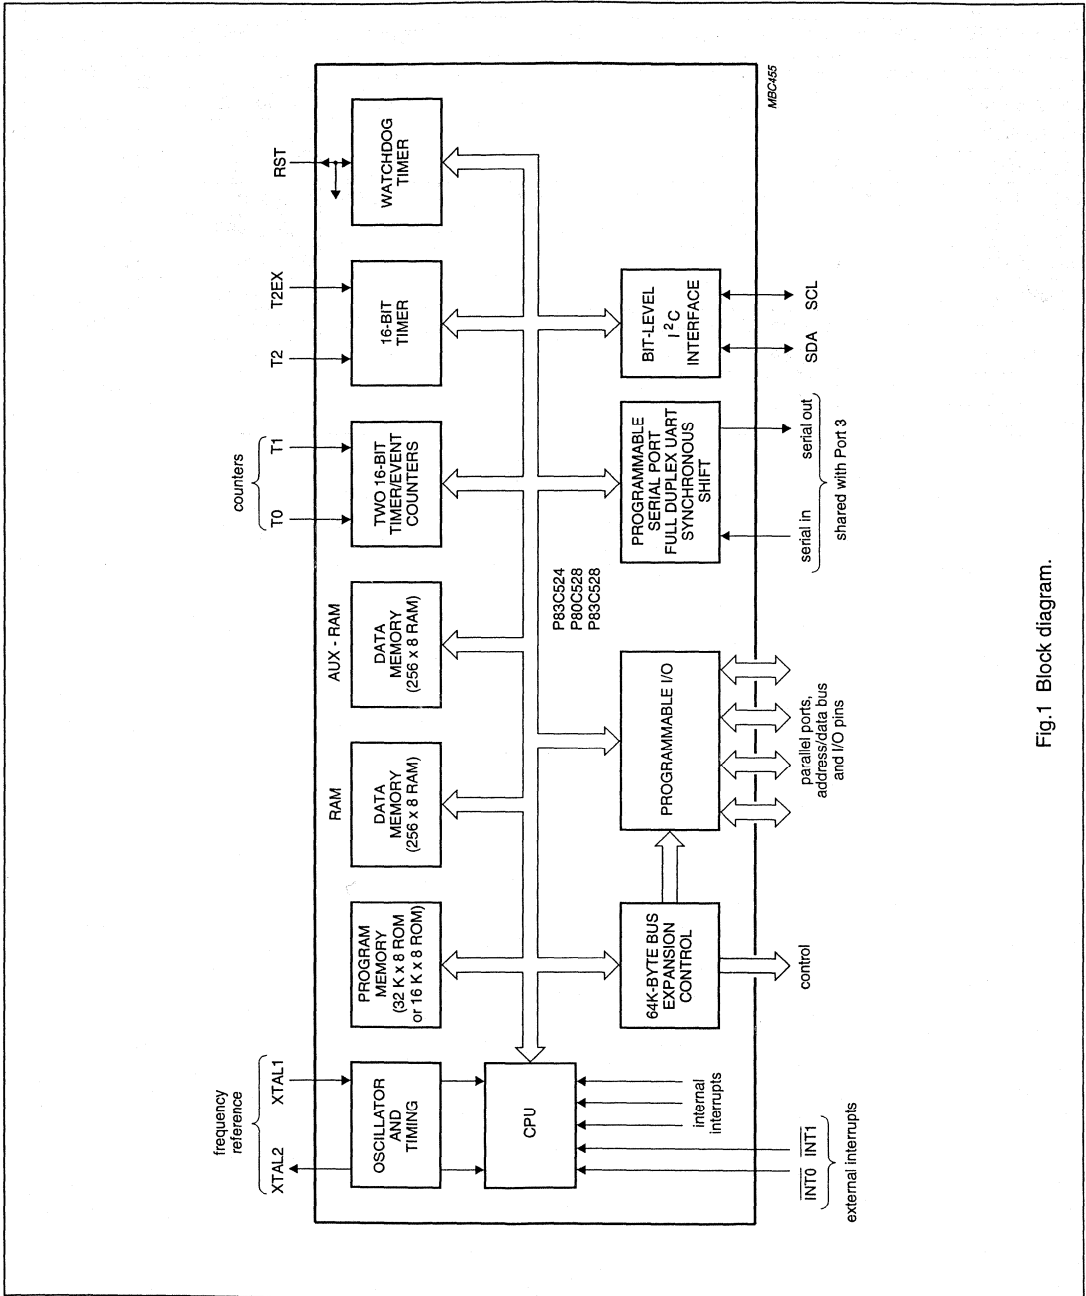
MBC455

frequency reference

XTAL2

XTAL1

OSCILLATOR AND TIMING

CPU

internal interrupts

$\overline{INT0}$ $\overline{INT1}$

external interrupts

PROGRAM MEMORY (32 K x 8 ROM or 16 K x 8 ROM)

64K-BYTE BUS EXPANSION CONTROL

control

RAM

DATA MEMORY (256 x 8 RAM)

AUX - RAM

DATA MEMORY (256 x 8 RAM)

PROGRAMMABLE I/O

parallel ports, address/data bus and I/O pins

P83C524
P80C528
P83C528

counters

T0

T1

TWO 16-BIT TIMER/EVENT COUNTERS

PROGRAMMABLE SERIAL PORT FULL DUPLEX UART SYNCHRONOUS SHIFT

serial in

serial out

shared with Port 3

T2

T2EX

16-BIT TIMER

BIT-LEVEL $I^2C$ INTERFACE

SDA

SCL

RST

WATCHDOG TIMER

Fig.1 Block diagram.